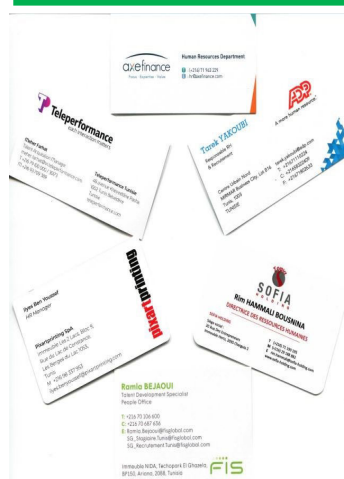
axefinance
Human Resources Department
(+216) 71 960 229
hr@axefinance.com

Teleperformance
each interaction matters

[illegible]

ADP
A more human resource.

Tarek YAKOUBI
Responsable RH
& Recrutement

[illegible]
Tunis
TUNISIE

pharprinting

Ilyes Ben Youssef
HR Manager

Pharprinting Spa
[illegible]
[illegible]
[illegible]

SOFIA
Rim HAMMALI BOUSNINA
DIRECTRICE DES RESSOURCES HUMAINES

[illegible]

Ramla BEJAOUI
Talent Development Specialist
People Office

T: +216 70 106 600
C: +216 70 687 636
E: Ramla.Bejaoui@fisglobal.com
SG_Stagiaire.Tunis@fisglobal.com
SG_Recrutement.Tunis@fisglobal.com

Immeuble NIDA, Technopark El Ghazela,
BP150, Ariana, 2088, Tunisia

FIS